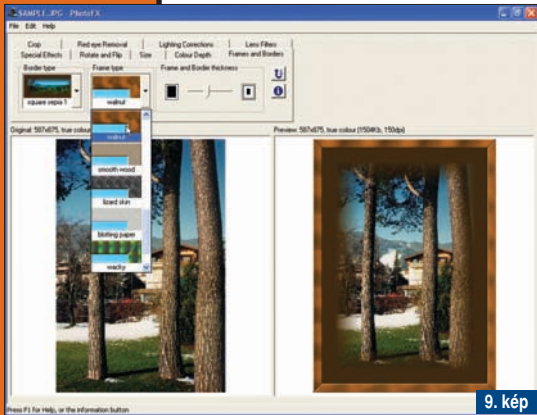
SAMPLE.JPG - PhotoFX

File Edit Help

Crop | Red eye Removal | Lighting Corrections | Lens Filters
Special Effects | Rotate and Flip | Size | Colour Depth | Frames and Borders

Border type
square sepia 1

Frame type
walnut

Frame and Border thickness

walnut
smooth wood
lizard skin
blotting paper
wacky

Original: 567x875, true colour

Preview: 567x875, true colour (1504Kb, 150dpi)

Press F1 for Help, or the information button

9. kép